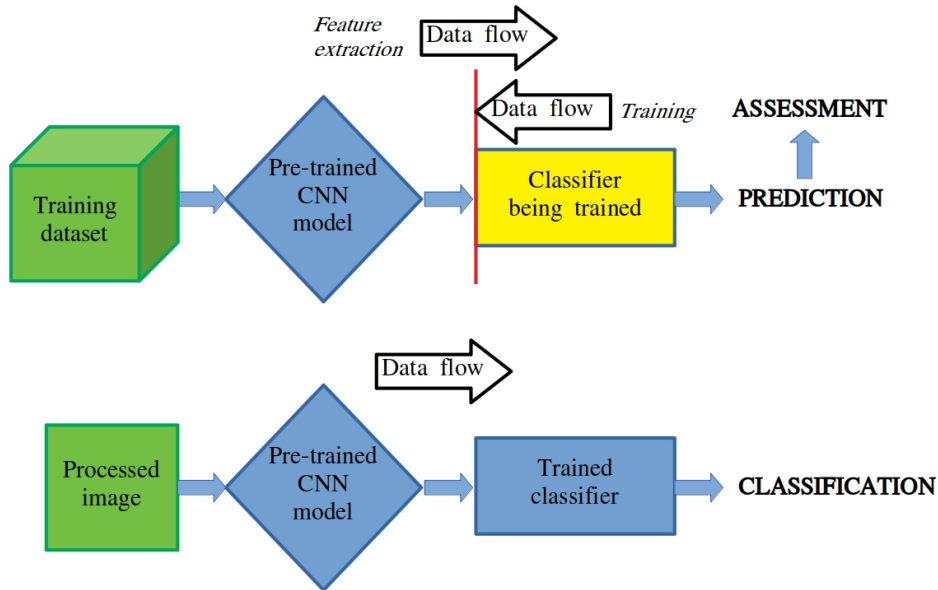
Feature extraction

Data flow

Data flow

Training

ASSESSMENT

Training dataset

Pre-trained CNN model

Classifier being trained

PREDICTION

Data flow

Processed image

Pre-trained CNN model

Trained classifier

CLASSIFICATION